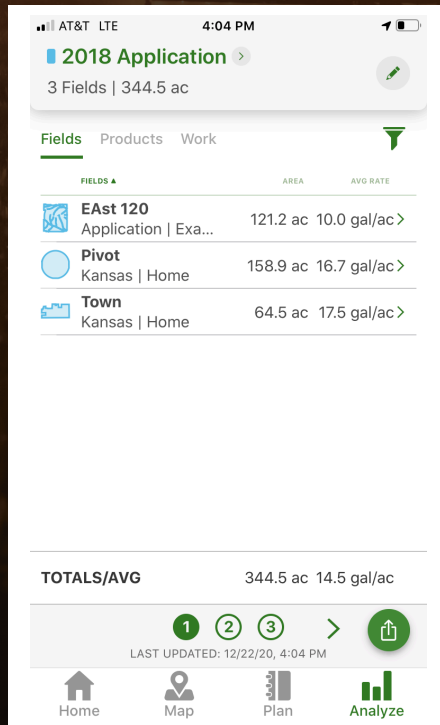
AT&T LTE 4:04 PM

2018 Application >
3 Fields | 344.5 ac

Fields Products Work

| FIELDS ▲ | AREA | AVG RATE |
|---|---|---|
| EAst 120 Application \| Exa... | 121.2 ac | 10.0 gal/ac > |
| Pivot Kansas \| Home | 158.9 ac | 16.7 gal/ac > |
| Town Kansas \| Home | 64.5 ac | 17.5 gal/ac > |

TOTALS/AVG 344.5 ac 14.5 gal/ac

1 2 3 >
LAST UPDATED: 12/22/20, 4:04 PM

Home Map Plan Analyze